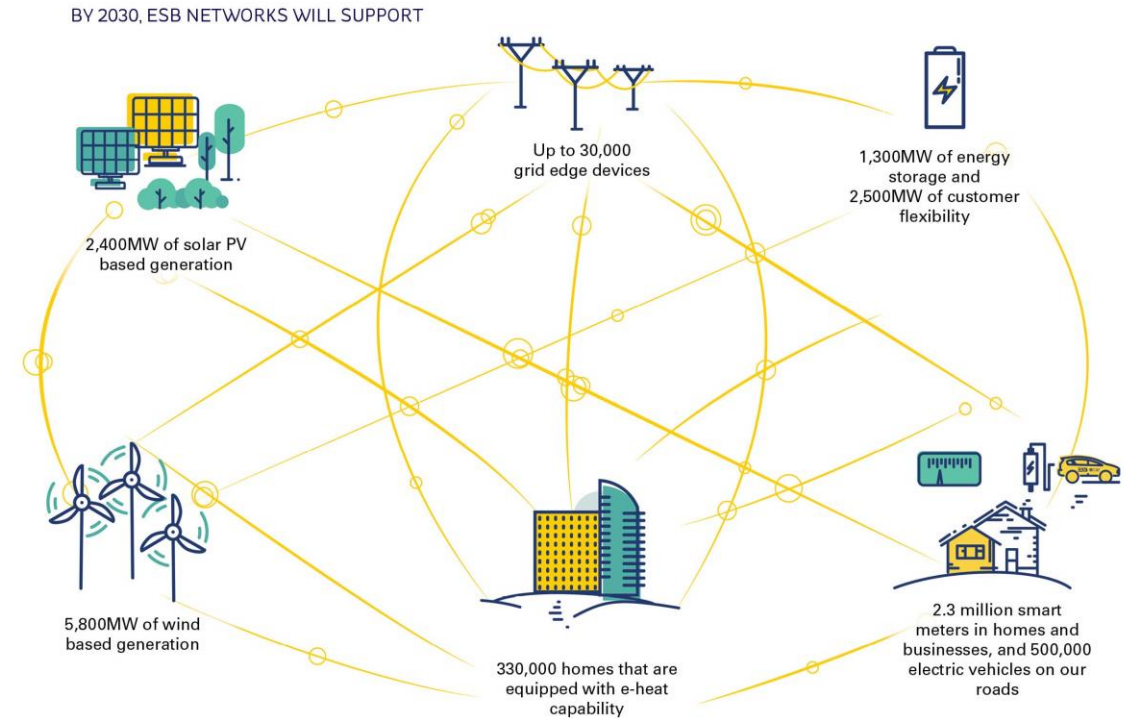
BY 2030, ESB NETWORKS WILL SUPPORT

Up to 30,000 grid edge devices

1,300MW of energy storage and 2,500MW of customer flexibility

2,400MW of solar PV based generation

5,800MW of wind based generation

330,000 homes that are equipped with e-heat capability

2.3 million smart meters in homes and businesses, and 500,000 electric vehicles on our roads